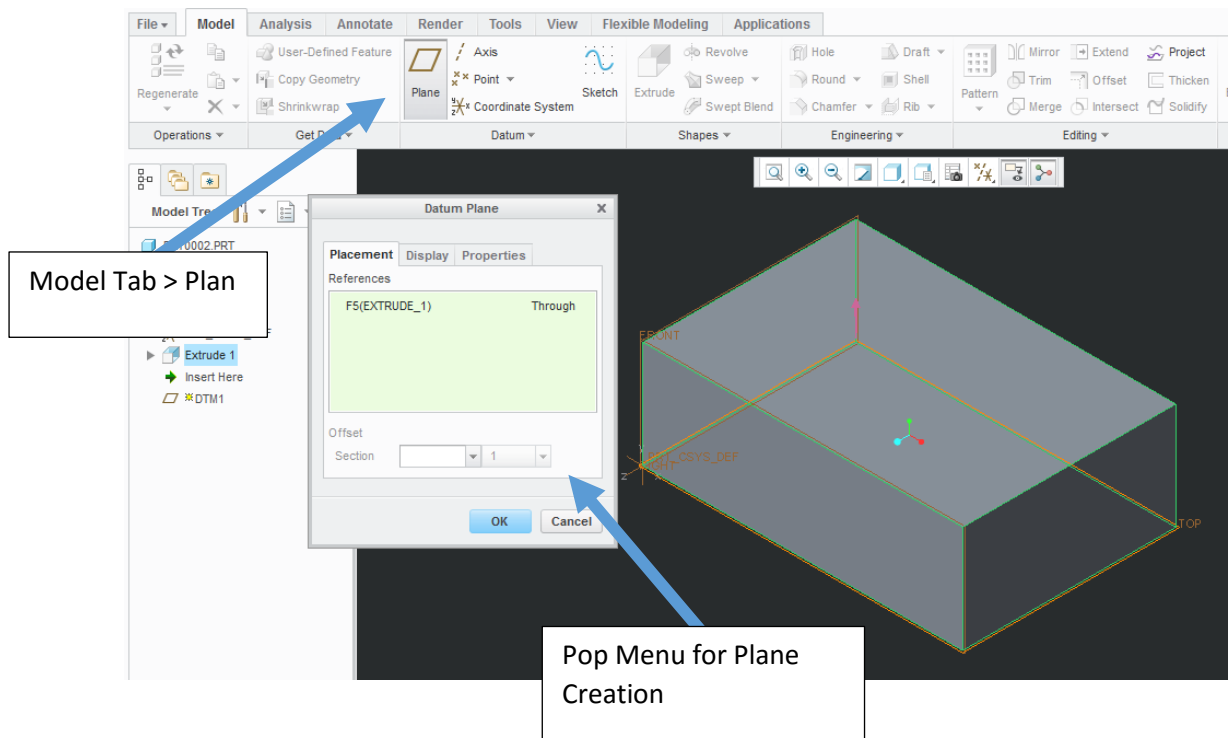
File ▾ Model Analysis Annotate Render Tools View Flexible Modeling Applications

Regenerate

User-Defined Feature
Copy Geometry
Shrinkwrap

Plane

Axis
Point ▾
Coordinate System

Sketch

Extrude

Revolve
Sweep ▾
Swept Blend

Hole
Round ▾
Chamfer ▾

Draft ▾
Shell
Rib ▾

Pattern

Mirror
Trim
Merge

Extend
Offset
Intersect

Project
Thicken
Solidify

Operations ▾ Get D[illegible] ▾ Datum ▾ Shapes ▾ Engineering ▾ Editing ▾

Model Tre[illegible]

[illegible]0002.PRT

Model Tab > Plan

Extrude 1
Insert Here
DTM1

Datum Plane

Placement Display Properties

References

F5(EXTRUDE_1) Through

Offset

Section 1

OK Cancel

FRONT

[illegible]CSYS_DEF

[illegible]HT

TOP

Pop Menu for Plane Creation